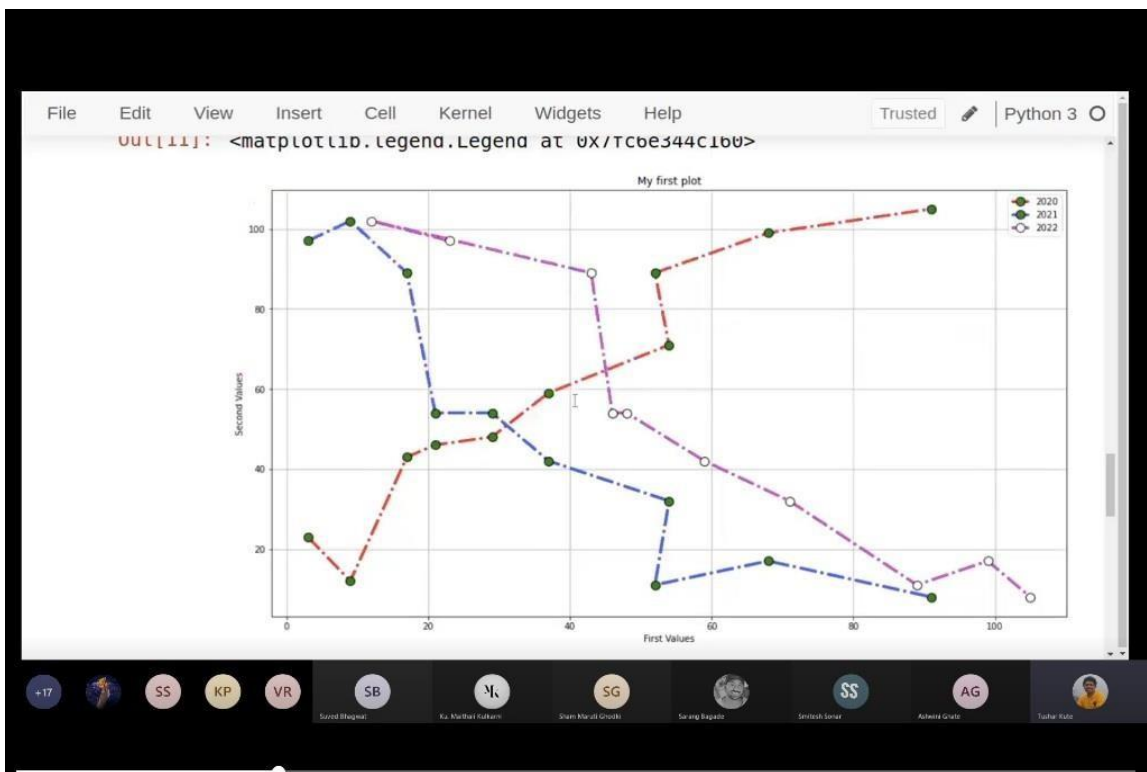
File Edit View Insert Cell Kernel Widgets Help

Trusted

Python 3

Out[11]: <matplotlib.legend.Legend at 0x7fc6e344c160>

My first plot

2020
2021
2022

100
80
60
40
20

Second Values

0 20 40 60 80 100

First Values

+17 SS KP VR SB Mk SG SS AG

Sayed Bhagwat

Ku. Maithali Kulkarni

Sham Maruti Ghodki

Sarang Bagade

Smitesh Sonar

Ashwini Ghate

Tushar Kute